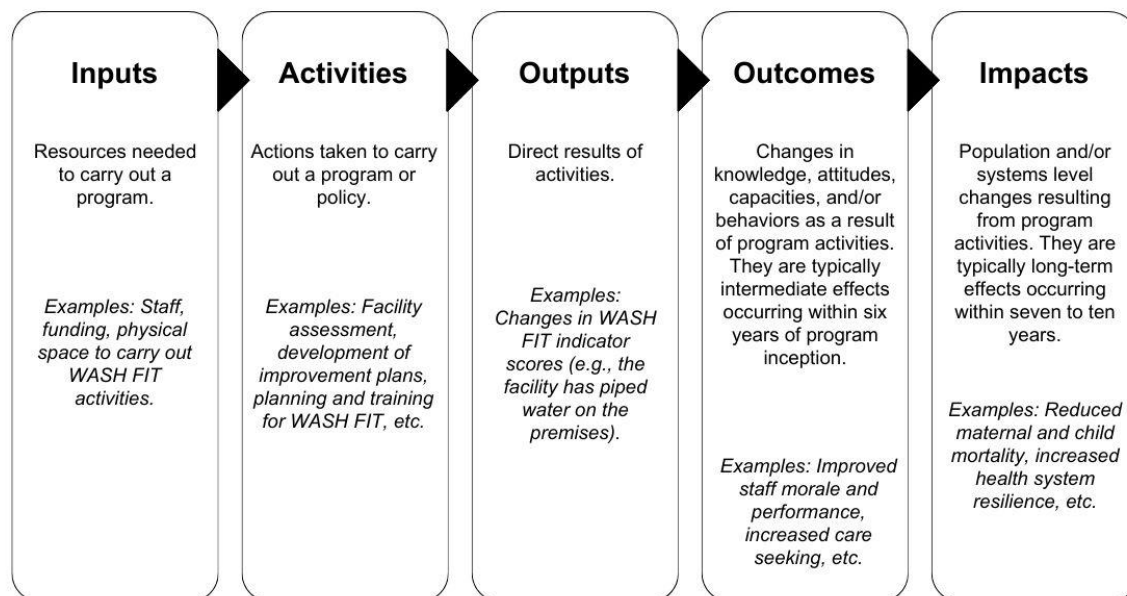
Inputs

Resources needed to carry out a program.

Examples: Staff, funding, physical space to carry out WASH FIT activities.

Activities

Actions taken to carry out a program or policy.

Examples: Facility assessment, development of improvement plans, planning and training for WASH FIT, etc.

Outputs

Direct results of activities.

Examples: Changes in WASH FIT indicator scores (e.g., the facility has piped water on the premises).

Outcomes

Changes in knowledge, attitudes, capacities, and/or behaviors as a result of program activities. They are typically intermediate effects occurring within six years of program inception.

Examples: Improved staff morale and performance, increased care seeking, etc.

Impacts

Population and/or systems level changes resulting from program activities. They are typically long-term effects occurring within seven to ten years.

Examples: Reduced maternal and child mortality, increased health system resilience, etc.